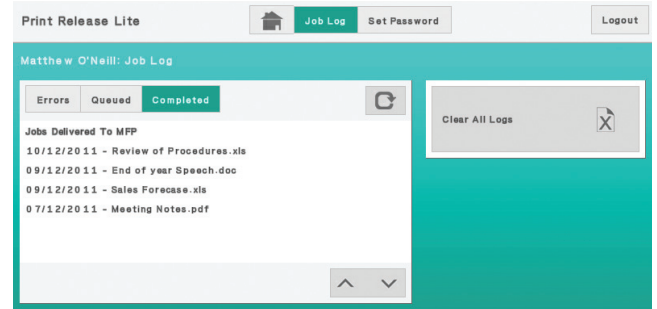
Print Release Lite

Job Log

Set Password

Logout

Matthew O'Neill: Job Log

Errors

Queued

Completed

Clear All Logs

Jobs Delivered To MFP

10/12/2011 - Review of Procedures.xls

09/12/2011 - End of year Speech.doc

09/12/2011 - Sales Forecase.xls

07/12/2011 - Meeting Notes.pdf